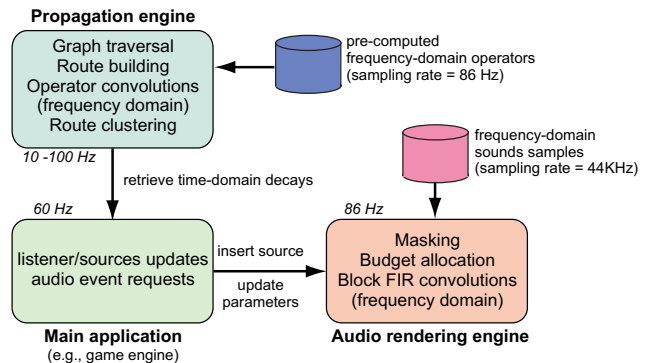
Propagation engine

Graph traversal
Route building
Operator convolutions
(frequency domain)
Route clustering

pre-computed
frequency-domain operators
(sampling rate = 86 Hz)

10 -100 Hz

retrieve time-domain decays

frequency-domain
sounds samples
(sampling rate = 44KHz)

60 Hz

86 Hz

listener/sources updates
audio event requests

insert source

update
parameters

Masking
Budget allocation
Block FIR convolutions
(frequency domain)

Main application
(e.g., game engine)

Audio rendering engine